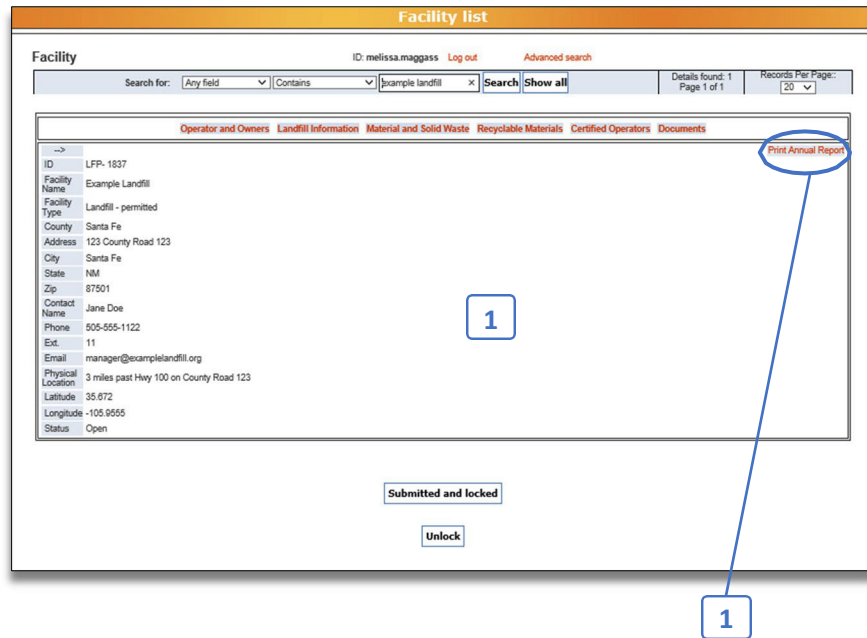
Facility list

Facility

ID: melissa.maggass Log out Advanced search

Search for: Any field Contains example landfill × Search Show all

Details found: 1
Page 1 of 1

Records Per Page::
20

Operator and Owners Landfill Information Material and Solid Waste Recyclable Materials Certified Operators Documents

-->

Print Annual Report

| | |
|---|---|
| ID | LFP- 1837 |
| Facility Name | Example Landfill |
| Facility Type | Landfill - permitted |
| County | Santa Fe |
| Address | 123 County Road 123 |
| City | Santa Fe |
| State | NM |
| Zip | 87501 |
| Contact Name | Jane Doe |
| Phone | 505-555-1122 |
| Ext. | 11 |
| Email | manager@examplelandfill.org |
| Physical Location | 3 miles past Hwy 100 on County Road 123 |
| Latitude | 35.672 |
| Longitude | -105.9555 |
| Status | Open |

1

Submitted and locked

Unlock

1